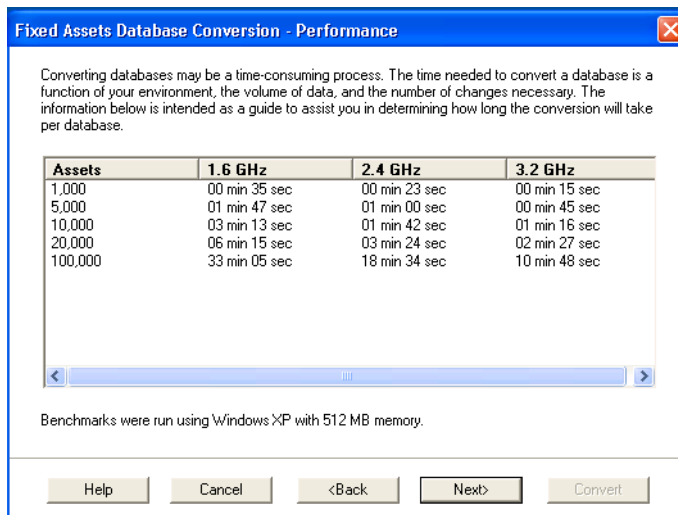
Fixed Assets Database Conversion - Performance

Converting databases may be a time-consuming process. The time needed to convert a database is a function of your environment, the volume of data, and the number of changes necessary. The information below is intended as a guide to assist you in determining how long the conversion will take per database.

| Assets | 1.6 GHz | 2.4 GHz | 3.2 GHz |
|---|---|---|---|
| 1,000 | 00 min 35 sec | 00 min 23 sec | 00 min 15 sec |
| 5,000 | 01 min 47 sec | 01 min 00 sec | 00 min 45 sec |
| 10,000 | 03 min 13 sec | 01 min 42 sec | 01 min 16 sec |
| 20,000 | 06 min 15 sec | 03 min 24 sec | 02 min 27 sec |
| 100,000 | 33 min 05 sec | 18 min 34 sec | 10 min 48 sec |

Benchmarks were run using Windows XP with 512 MB memory.

Help Cancel <Back Next> Convert